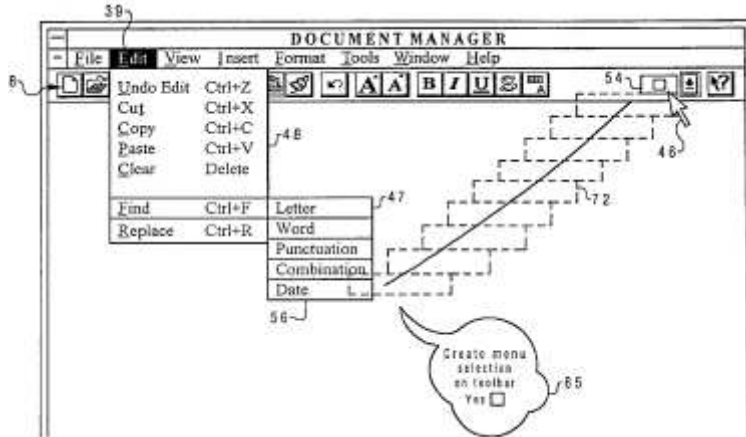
39

DOCUMENT MANAGER

File Edit View Insert Format Tools Window Help

8

54

46

Undo Edit Ctrl+Z
Cut Ctrl+X
Copy Ctrl+C
Paste Ctrl+V
Clear Delete

48

Find Ctrl+F
Replace Ctrl+R

Letter
Word
Punctuation
Combination
Date

47

72

56

Create menu selection on toolbar
Yes

65